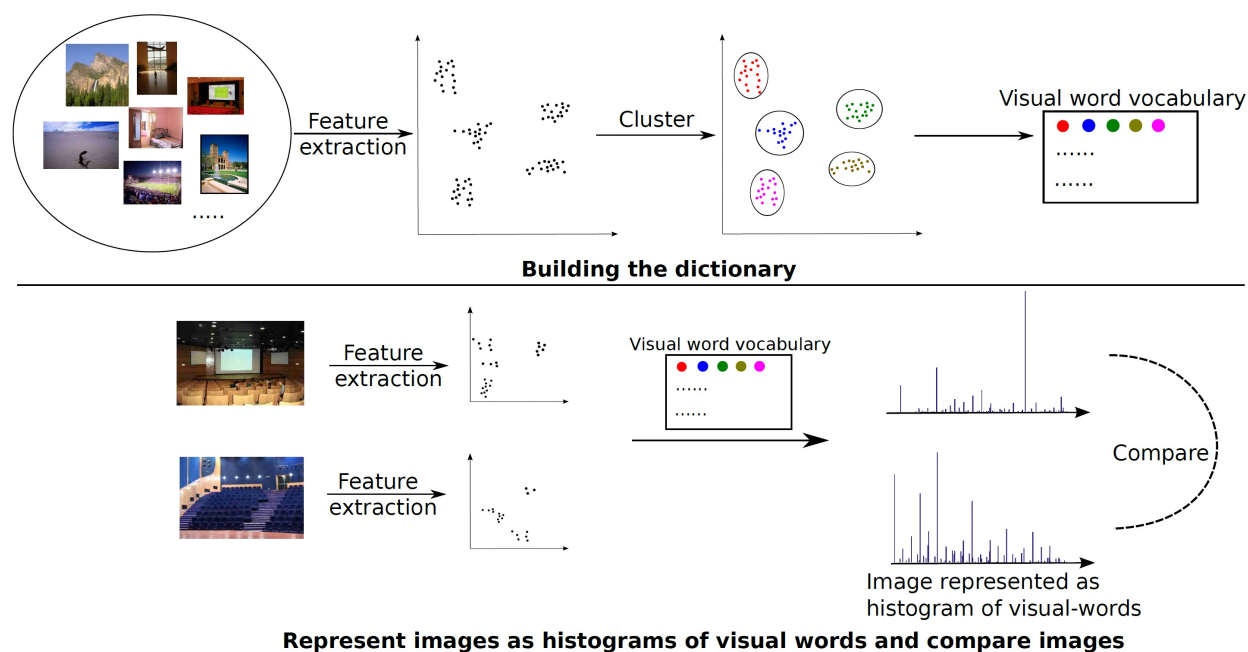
.....

Feature extraction

Cluster

Visual word vocabulary

......

......

**Building the dictionary**

Feature extraction

Visual word vocabulary

......

......

Feature extraction

Compare

Image represented as histogram of visual-words

**Represent images as histograms of visual words and compare images**